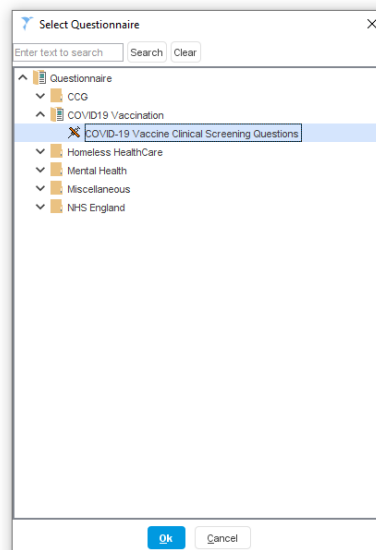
Select Questionnaire

X

Enter text to search

Search

Clear

Questionnaire

CCG

COVID19 Vaccination

COVID-19 Vaccine Clinical Screening Questions

Homeless HealthCare

Mental Health

Miscellaneous

NHS England

Ok

Cancel